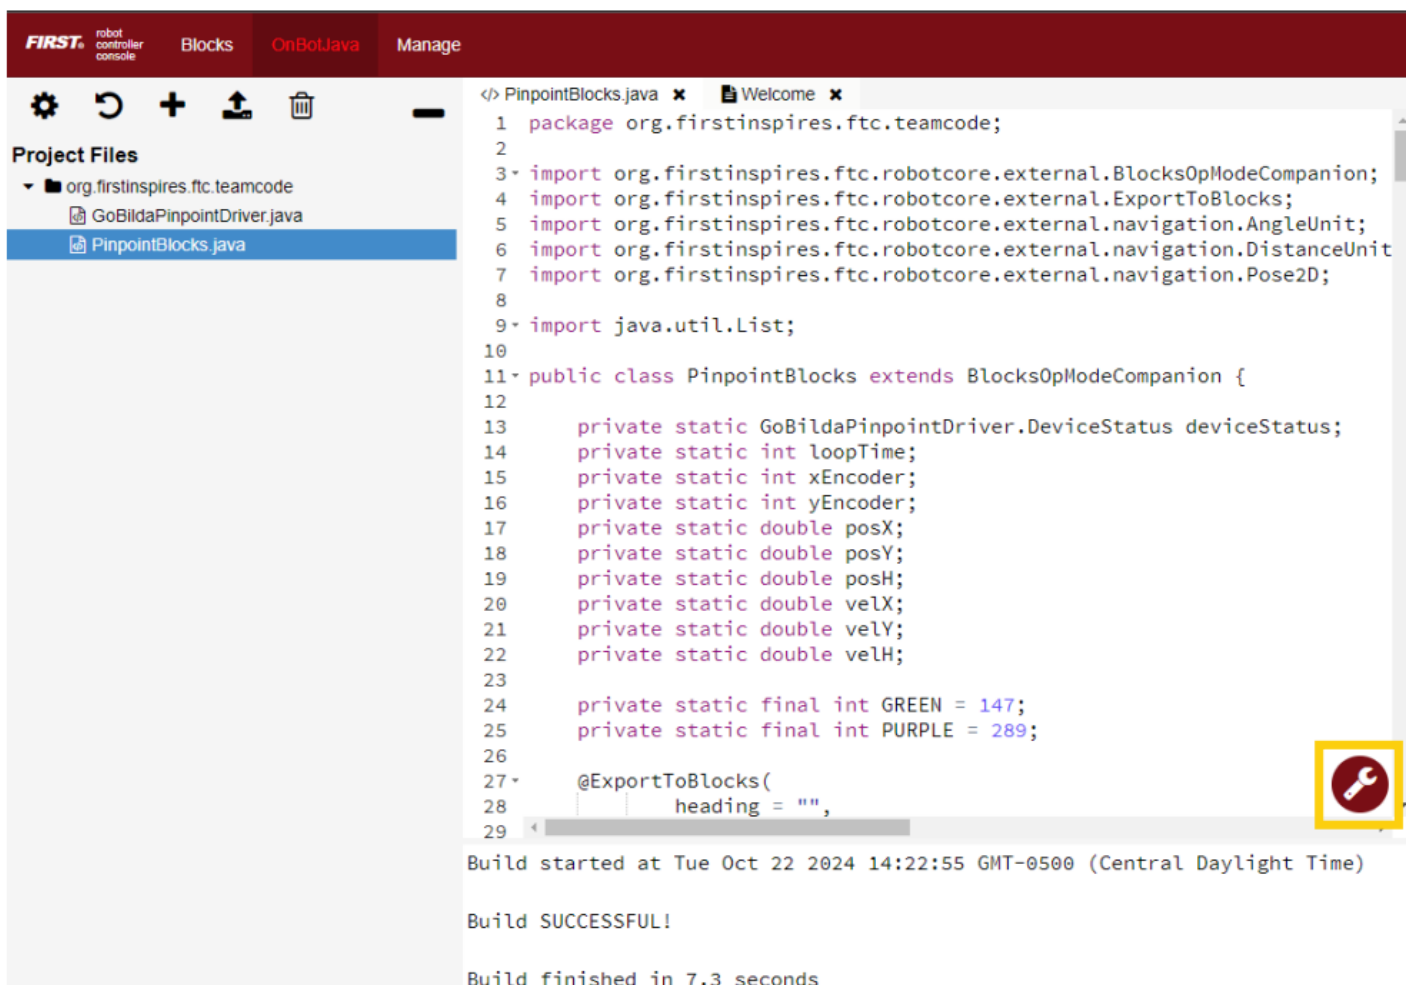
FIRST robot controller console Blocks OnBotJava Manage

Project Files
org.firstinspires.ftc.teamcode
GoBildaPinpointDriver.java
PinpointBlocks.java

</> PinpointBlocks.java ✖ Welcome ✖

1 package org.firstinspires.ftc.teamcode;
2
3 import org.firstinspires.ftc.robotcore.external.BlocksOpModeCompanion;
4 import org.firstinspires.ftc.robotcore.external.ExportToBlocks;
5 import org.firstinspires.ftc.robotcore.external.navigation.AngleUnit;
6 import org.firstinspires.ftc.robotcore.external.navigation.DistanceUnit
7 import org.firstinspires.ftc.robotcore.external.navigation.Pose2D;
8
9 import java.util.List;
10
11 public class PinpointBlocks extends BlocksOpModeCompanion {
12
13 private static GoBildaPinpointDriver.DeviceStatus deviceStatus;
14 private static int loopTime;
15 private static int xEncoder;
16 private static int yEncoder;
17 private static double posX;
18 private static double posY;
19 private static double posH;
20 private static double velX;
21 private static double velY;
22 private static double velH;
23
24 private static final int GREEN = 147;
25 private static final int PURPLE = 289;
26
27 @ExportToBlocks(
28 heading = "",
29

Build started at Tue Oct 22 2024 14:22:55 GMT-0500 (Central Daylight Time)

Build SUCCESSFUL!

Build finished in 7.3 seconds